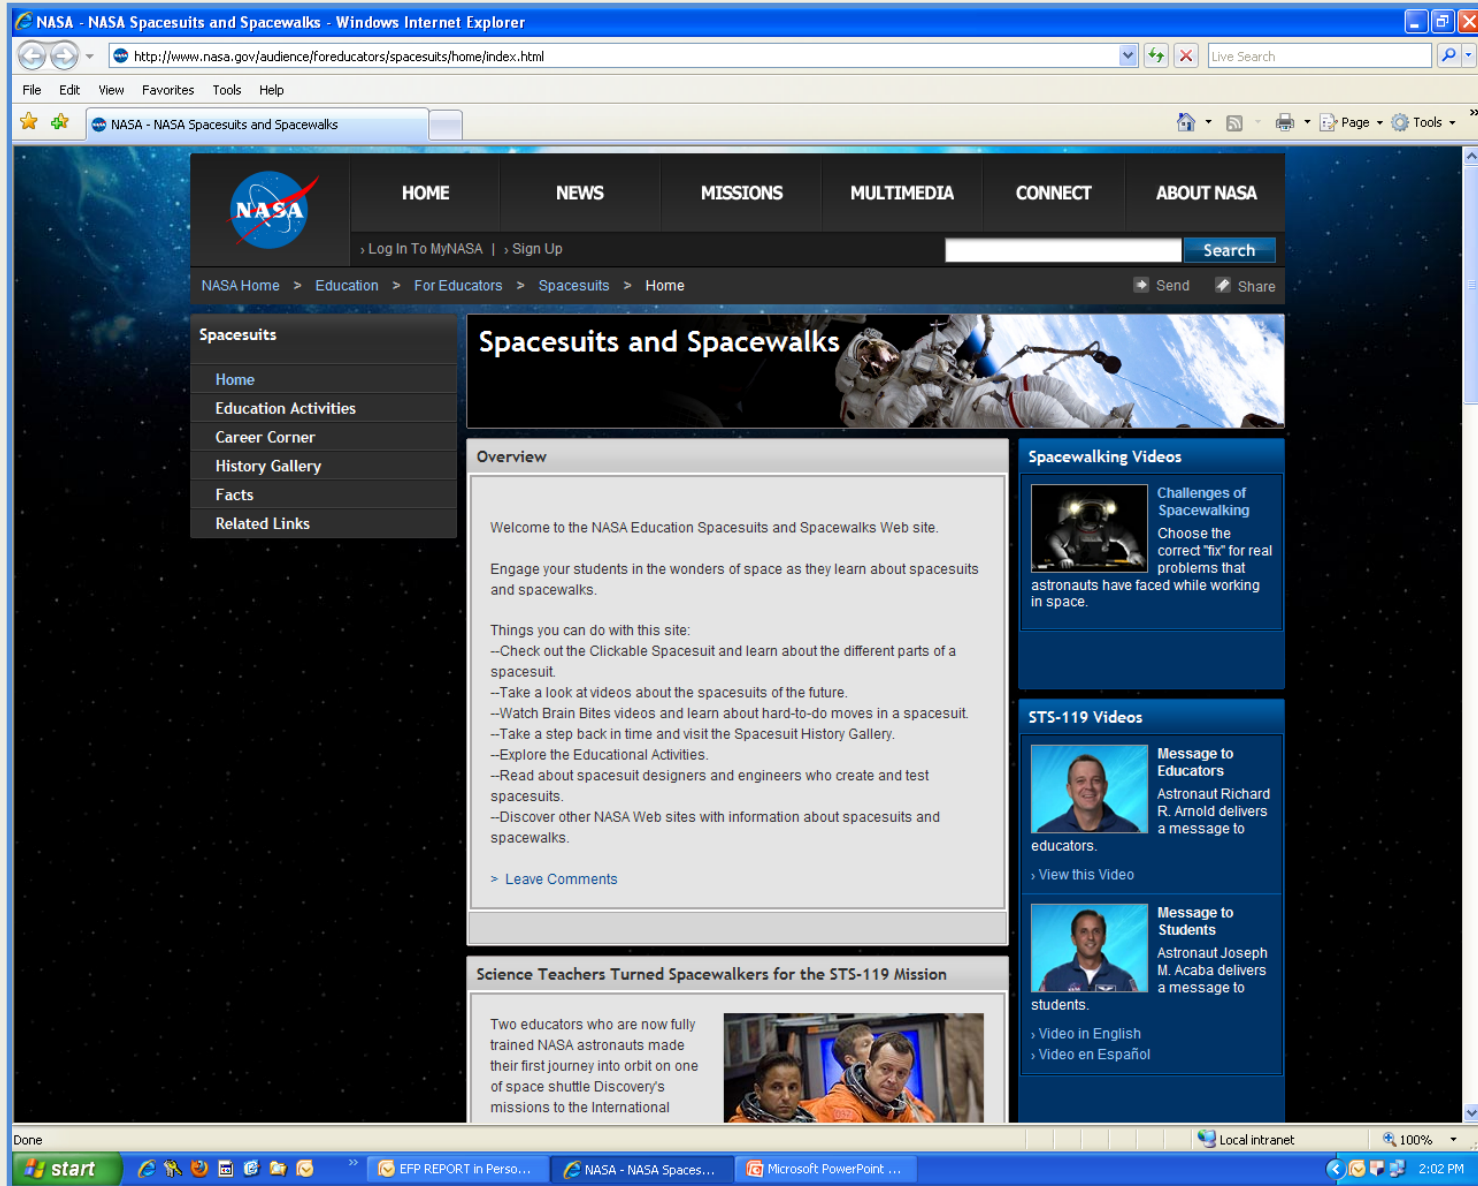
NASA - NASA Spacesuits and Spacewalks - Windows Internet Explorer

http://www.nasa.gov/audience/foreducators/spacesuits/home/index.html

Live Search

File Edit View Favorites Tools Help

NASA - NASA Spacesuits and Spacewalks

Page Tools

NASA

HOME NEWS MISSIONS MULTIMEDIA CONNECT ABOUT NASA

› Log In To MyNASA | › Sign Up

Search

NASA Home > Education > For Educators > Spacesuits > Home

Send Share

Spacesuits

Home
Education Activities
Career Corner
History Gallery
Facts
Related Links

Spacesuits and Spacewalks

Overview

Welcome to the NASA Education Spacesuits and Spacewalks Web site.

Engage your students in the wonders of space as they learn about spacesuits and spacewalks.

Things you can do with this site:
--Check out the Clickable Spacesuit and learn about the different parts of a spacesuit.
--Take a look at videos about the spacesuits of the future.
--Watch Brain Bites videos and learn about hard-to-do moves in a spacesuit.
--Take a step back in time and visit the Spacesuit History Gallery.
--Explore the Educational Activities.
--Read about spacesuit designers and engineers who create and test spacesuits.
--Discover other NASA Web sites with information about spacesuits and spacewalks.

> Leave Comments

Science Teachers Turned Spacewalkers for the STS-119 Mission

Two educators who are now fully trained NASA astronauts made their first journey into orbit on one of space shuttle Discovery's missions to the International

Spacewalking Videos

Challenges of Spacewalking

Choose the correct "fix" for real problems that astronauts have faced while working in space.

STS-119 Videos

Message to Educators

Astronaut Richard R. Arnold delivers a message to educators.

› View this Video

Message to Students

Astronaut Joseph M. Acaba delivers a message to students.

› Video in English
› Video en Español

Done

Local intranet

100%

start

EFP REPORT in Perso...

NASA - NASA Spaces...

Microsoft PowerPoint ...

2:02 PM